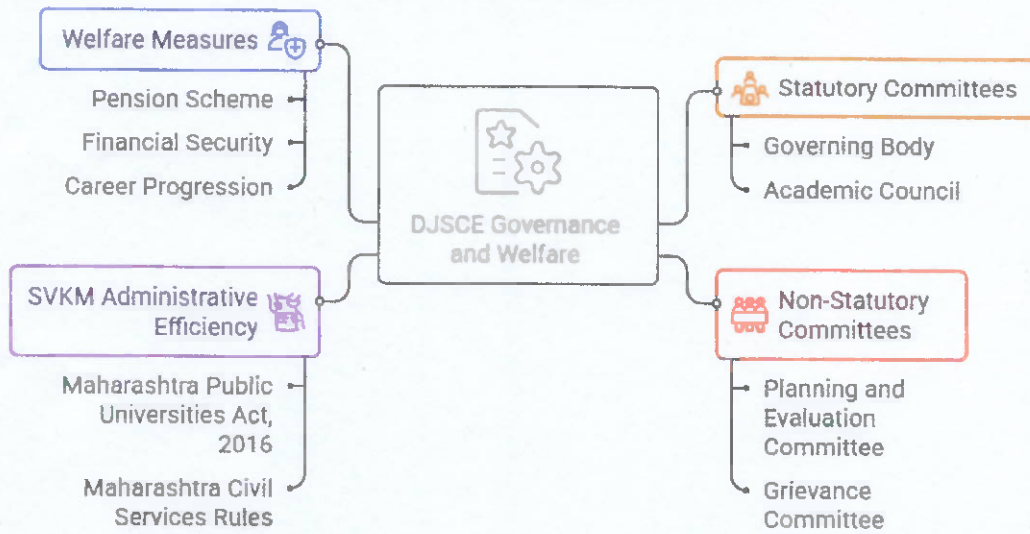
Welfare Measures

Pension Scheme

Financial Security

Career Progression

DJSCE Governance and Welfare

Statutory Committees

Governing Body

Academic Council

SVKM Administrative Efficiency

Maharashtra Public Universities Act, 2016

Maharashtra Civil Services Rules

Non-Statutory Committees

Planning and Evaluation Committee

Grievance Committee